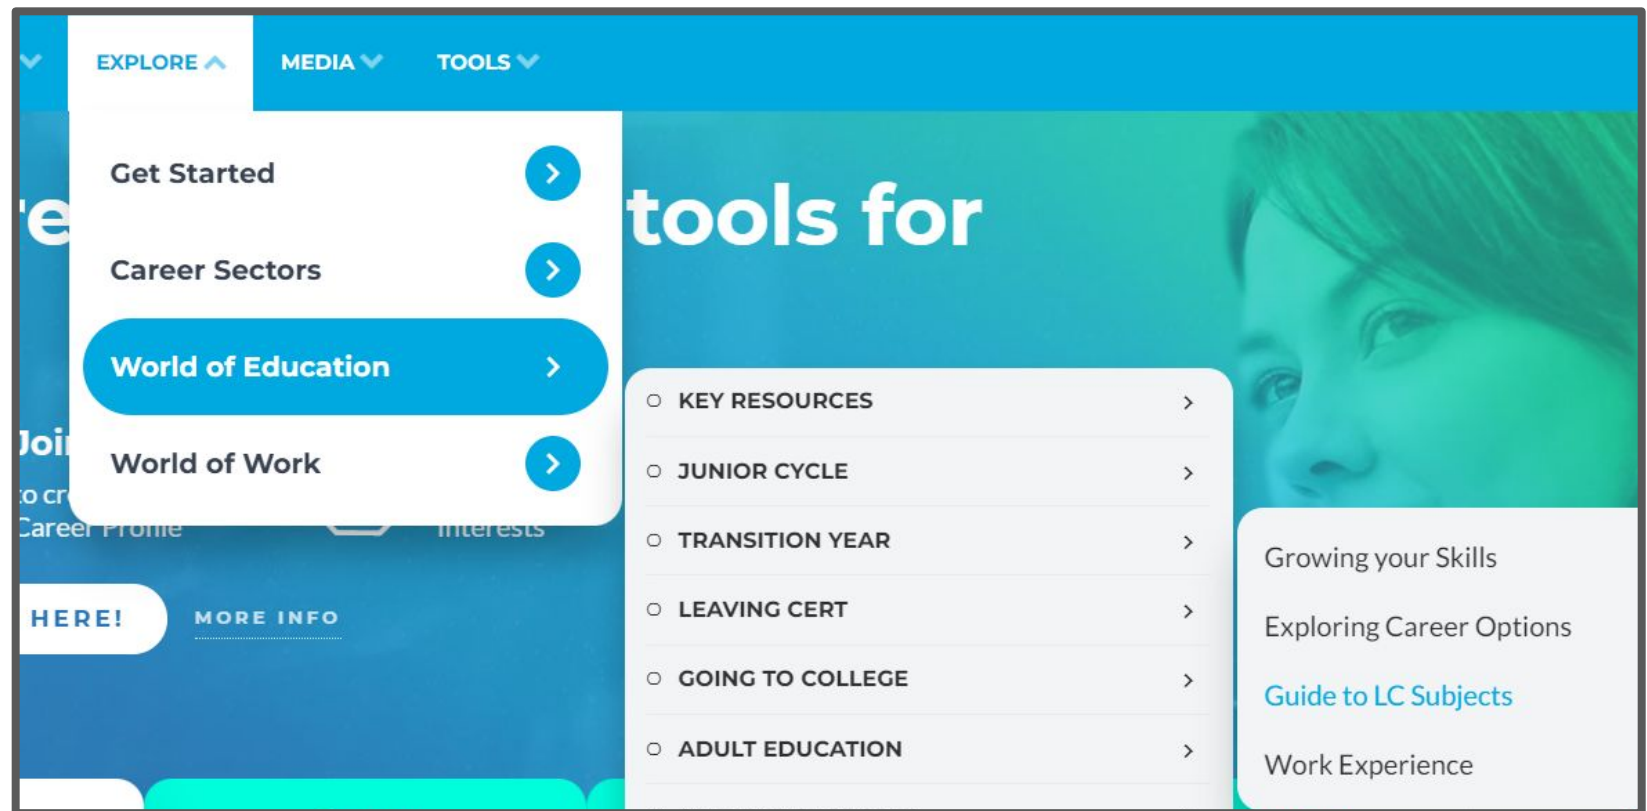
EXPLORE MEDIA TOOLS

Get Started

Career Sectors

World of Education

World of Work

re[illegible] tools for

Joi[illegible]

o cr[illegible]

Career Profile

Interests

HERE!

MORE INFO

KEY RESOURCES

JUNIOR CYCLE

TRANSITION YEAR

LEAVING CERT

GOING TO COLLEGE

ADULT EDUCATION

Growing your Skills

Exploring Career Options

Guide to LC Subjects

Work Experience